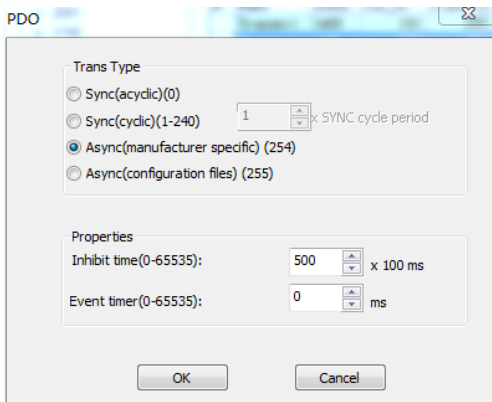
PDO

Trans Type

Sync(acyclic)(0)

Sync(cyclic)(1-240) 1 x SYNC cycle period

Async(manufacturer specific) (254)

Async(configuration files) (255)

Properties

Inhibit time(0-65535): 500 x 100 ms

Event timer(0-65535): 0 ms

OK

Cancel